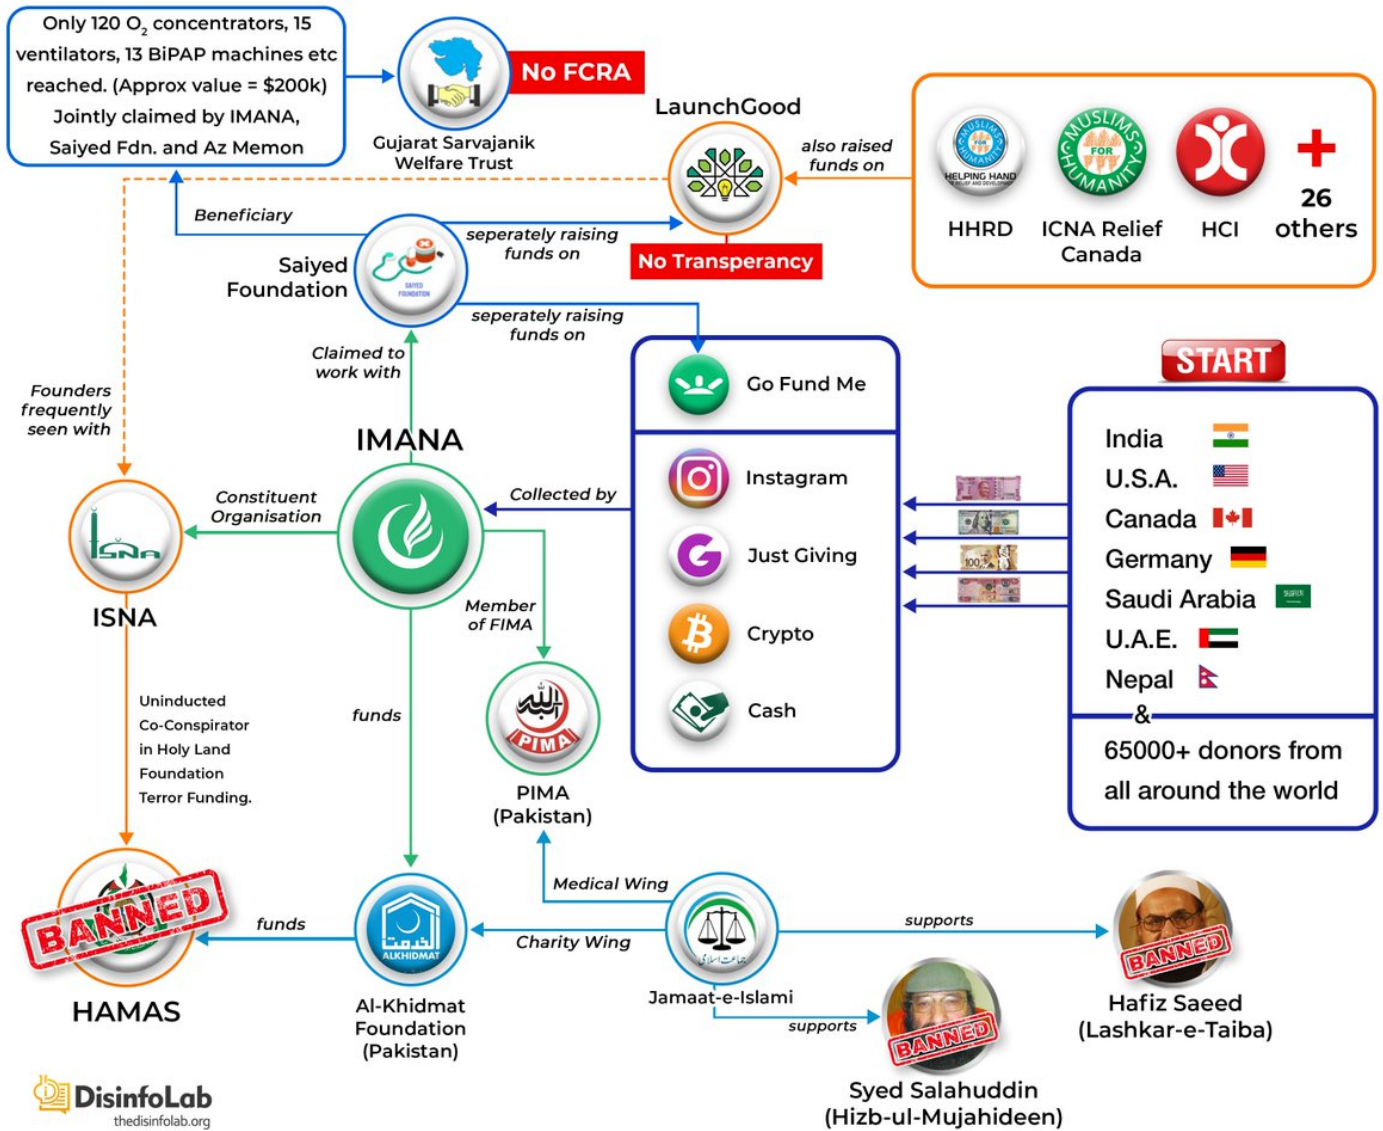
Only 120 $O_2$ concentrators, 15 ventilators, 13 BiPAP machines etc reached. (Approx value = $200k) Jointly claimed by IMANA, Saiyed Fdn. and Az Memon

No FCRA

Gujarat Sarvajanik Welfare Trust

LaunchGood

also raised funds on

HELPING HAND FOR HUMANITY RELIEF AND DEVELOPMENT

HHRD

MUSLIMS FOR HUMANITY

ICNA Relief Canada

HCI

+ 26 others

Beneficiary

seperately raising funds on

No Transparency

Saiyed Foundation

SAIYED FOUNDATION

seperately raising funds on

Go Fund Me

START

Claimed to work with

Founders frequently seen with

IMANA

Instagram

India

U.S.A.

Canada

Germany

Saudi Arabia

U.A.E.

Nepal

&

65000+ donors from all around the world

Constituent Organisation

Collected by

Just Giving

Crypto

Cash

ISNA

Member of FIMA

Uninducted Co-Conspirator in Holy Land Foundation Terror Funding.

funds

PIMA

PIMA (Pakistan)

Medical Wing

BANNED

funds

Charity Wing

supports

BANNED

HAMAS

ALKHIDMAT

Al-Khidmat Foundation (Pakistan)

Jamaat-e-Islami

supports

BANNED

Hafiz Saeed (Lashkar-e-Taiba)

Syed Salahuddin (Hizb-ul-Mujahideen)

DisinfoLab
thedisinfolab.org